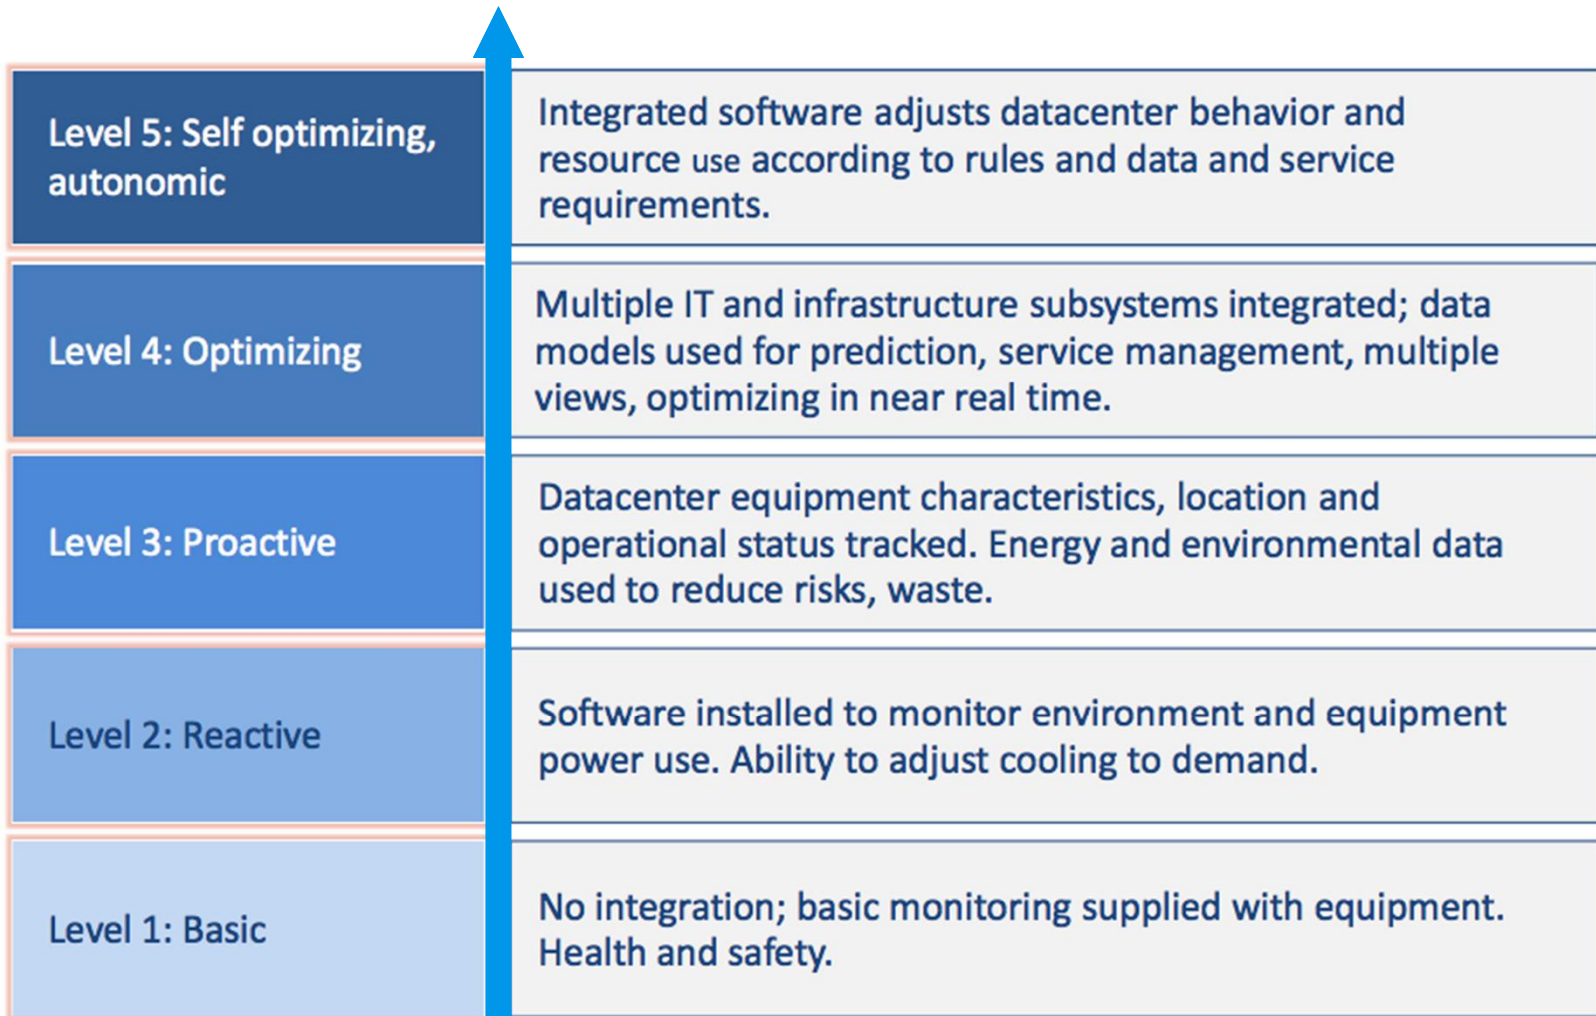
| | |
|---|---|
| Level 5: Self optimizing, autonomic | Integrated software adjusts datacenter behavior and resource use according to rules and data and service requirements. |
| Level 4: Optimizing | Multiple IT and infrastructure subsystems integrated; data models used for prediction, service management, multiple views, optimizing in near real time. |
| Level 3: Proactive | Datacenter equipment characteristics, location and operational status tracked. Energy and environmental data used to reduce risks, waste. |
| Level 2: Reactive | Software installed to monitor environment and equipment power use. Ability to adjust cooling to demand. |
| Level 1: Basic | No integration; basic monitoring supplied with equipment. Health and safety. |